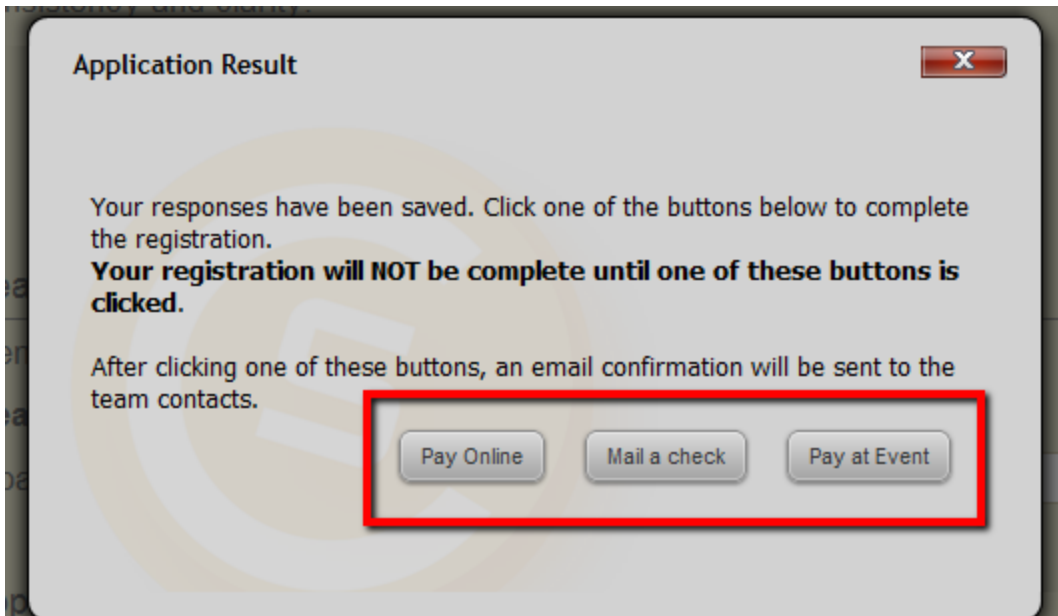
Application Result

X

Your responses have been saved. Click one of the buttons below to complete the registration.
**Your registration will NOT be complete until one of these buttons is clicked.**

After clicking one of these buttons, an email confirmation will be sent to the team contacts.

Pay Online

Mail a check

Pay at Event